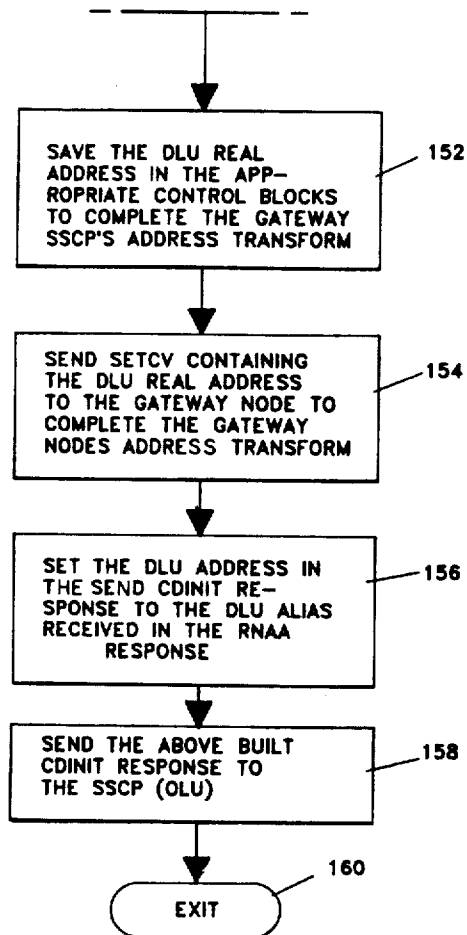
SAVE THE DLU REAL ADDRESS IN THE APPROPRIATE CONTROL BLOCKS TO COMPLETE THE GATEWAY SSCP'S ADDRESS TRANSFORM

152

SEND SETCV CONTAINING THE DLU REAL ADDRESS TO THE GATEWAY NODE TO COMPLETE THE GATEWAY NODES ADDRESS TRANSFORM

154

SET THE DLU ADDRESS IN THE SEND CDINIT RESPONSE TO THE DLU ALIAS RECEIVED IN THE RNAA RESPONSE

156

SEND THE ABOVE BUILT CDINIT RESPONSE TO THE SSCP (OLU)

158

160

EXIT